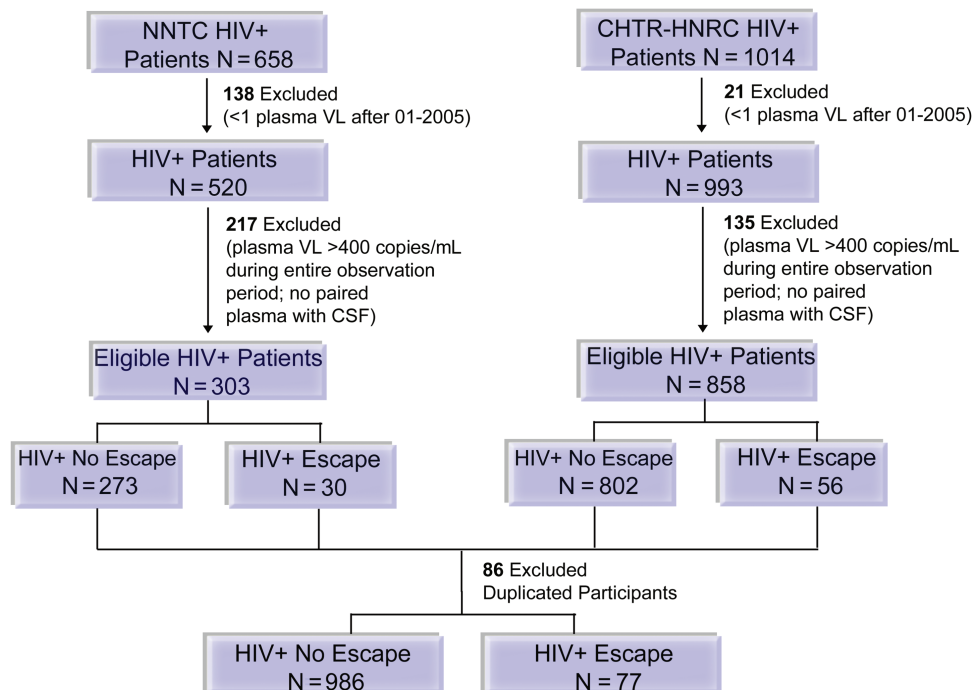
NNTC HIV+ Patients N = 658

138 Excluded (<1 plasma VL after 01-2005)

HIV+ Patients N = 520

217 Excluded (plasma VL >400 copies/mL during entire observation period; no paired plasma with CSF)

Eligible HIV+ Patients N = 303

HIV+ No Escape N = 273

HIV+ Escape N = 30

CHTR-HNRC HIV+ Patients N = 1014

21 Excluded (<1 plasma VL after 01-2005)

HIV+ Patients N = 993

135 Excluded (plasma VL >400 copies/mL during entire observation period; no paired plasma with CSF)

Eligible HIV+ Patients N = 858

HIV+ No Escape N = 802

HIV+ Escape N = 56

86 Excluded Duplicated Participants

HIV+ No Escape N = 986

HIV+ Escape N = 77